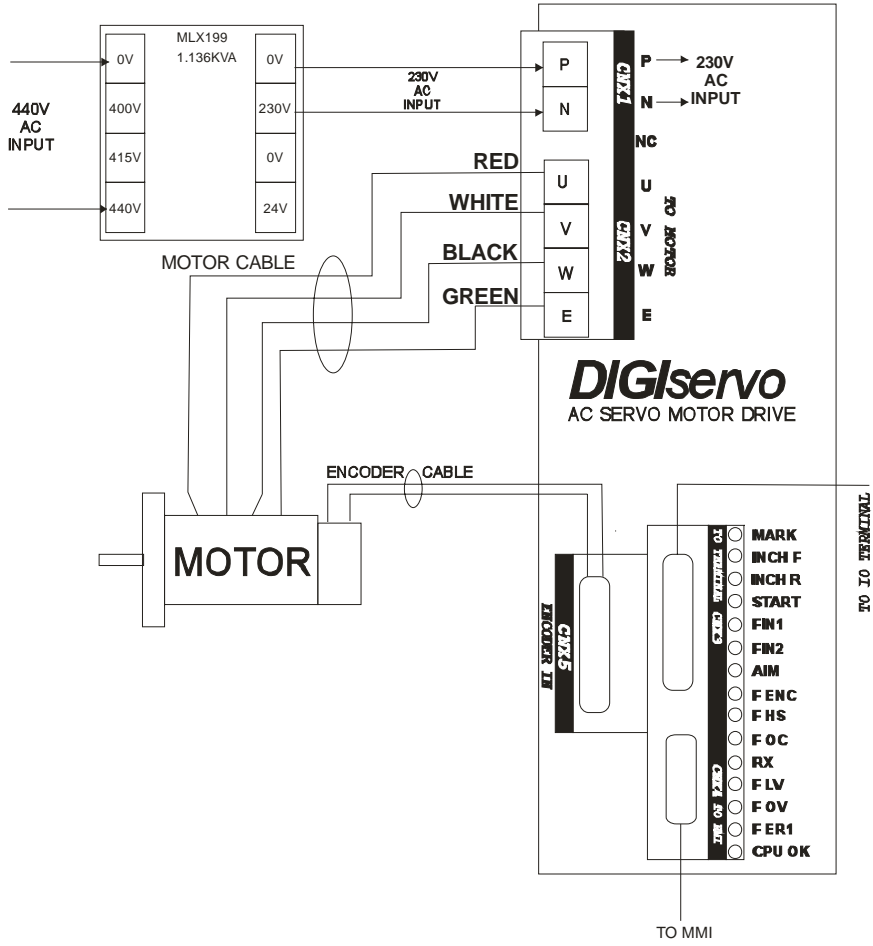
MLX199
1.136KVA

440V
AC
INPUT

0V
400V
415V
440V

0V
230V
0V
24V

230V
AC
INPUT

P
N

CNX1

P → 230V
N → AC
INPUT

NC

RED
WHITE
BLACK
GREEN

U
V
W
E

CNX2

U
V
W
E

TO MOTOR

MOTOR CABLE

DIGIservo
AC SERVO MOTOR DRIVE

ENCODER CABLE

MOTOR

CNX5
ENCODER IN

TO TERMINAL
CNX3

MARK
INCH F
INCH R
START
FIN1
FIN2
AIM
F ENC
F HS
F OC
RX
F LV
F OV
F ER1
CPU OK

CNX4 TO MMI

TO IO TERMINAL

TO MMI